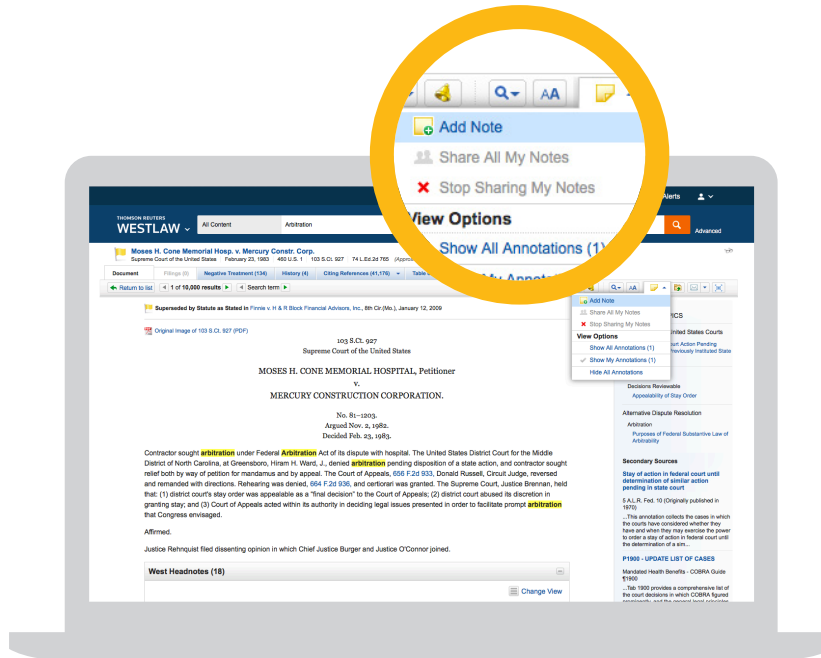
Add Note

Share All My Notes

Stop Sharing My Notes

View Options

Show All Annotations (1)

Alerts

THOMSON REUTERS
WESTLAW

All Content

Arbitration

Advanced

Moses H. Cone Memorial Hosp. v. Mercury Constr. Corp.

Supreme Court of the United States February 23, 1983 460 U.S. 1 103 S.Ct. 927 74 L.Ed.2d 765

Document | Filings (0) | Negative Treatment (134) | History (4) | Citing References (41,176) | Table

Return to list | 1 of 10,000 results | Search term

Superseded by Statute as Stated in Finnie v. H & R Block Financial Advisors, Inc., 8th Cir.(Mo.), January 12, 2009

Original Image of 103 S.Ct. 927 (PDF)

Add Note

Share All My Notes

Stop Sharing My Notes

View Options

Show All Annotations (1)

Show My Annotations (1)

Hide All Annotations

nited States Courts

urt Action Pending
reviously Instituted State

103 S.Ct. 927
Supreme Court of the United States

MOSES H. CONE MEMORIAL HOSPITAL, Petitioner
v.
MERCURY CONSTRUCTION CORPORATION.

No. 81–1203.
Argued Nov. 2, 1982.
Decided Feb. 23, 1983.

Contractor sought arbitration under Federal Arbitration Act of its dispute with hospital. The United States District Court for the Middle District of North Carolina, at Greensboro, Hiram H. Ward, J., denied arbitration pending disposition of a state action, and contractor sought relief both by way of petition for mandamus and by appeal. The Court of Appeals, 656 F.2d 933, Donald Russell, Circuit Judge, reversed and remanded with directions. Rehearing was denied, 664 F.2d 936, and certiorari was granted. The Supreme Court, Justice Brennan, held that: (1) district court's stay order was appealable as a "final decision" to the Court of Appeals; (2) district court abused its discretion in granting stay; and (3) Court of Appeals acted within its authority in deciding legal issues presented in order to facilitate prompt arbitration that Congress envisaged.

Affirmed.

Justice Rehnquist filed dissenting opinion in which Chief Justice Burger and Justice O'Connor joined.

West Headnotes (18)

Change View

Decisions Reviewable
Appealability of Stay Order

Alternative Dispute Resolution

Arbitration
Purposes of Federal Substantive Law of Arbitrability

Secondary Sources

Stay of action in federal court until determination of similar action pending in state court

5 A.L.R. Fed. 10 (Originally published in 1970)

...This annotation collects the cases in which the courts have considered whether they have and when they may exercise the power to order a stay of action in federal court until the determination of a sim...

P1900 - UPDATE LIST OF CASES

Mandated Health Benefits - COBRA Guide ¶1900

...Tab 1900 provides a comprehensive list of the court decisions in which COBRA figured